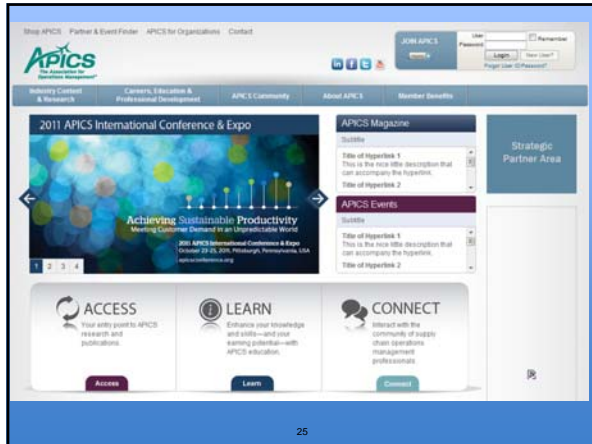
Shop APICS Partner & Event Finder APICS for Organizations Contact

APICS The Association for Operations Management

JOIN APICS

User
Password
Remember
Login New User?
Forgot User ID/Password?

Industry Content & Research
Careers, Education & Professional Development
APICS Community
About APICS
Member Benefits

2011 APICS International Conference & Expo

Achieving Sustainable Productivity
Meeting Customer Demand in an Unpredictable World

2011 APICS International Conference & Expo
October 23-25, 2011, Pittsburgh, Pennsylvania, USA
apicsconference.org

1 2 3 4

APICS Magazine
Subtitle
Title of Hyperlink 1
This is the nice little description that can accompany the hyperlink.
Title of Hyperlink 2

APICS Events
Subtitle
Title of Hyperlink 1
This is the nice little description that can accompany the hyperlink.
Title of Hyperlink 2

Strategic Partner Area

ACCESS
Your entry point to APICS research and publications.
Access

LEARN
Enhance your knowledge and skills—and your earning potential—with APICS education.
Learn

CONNECT
Interact with the community of supply chain operations management professionals
Connect

25